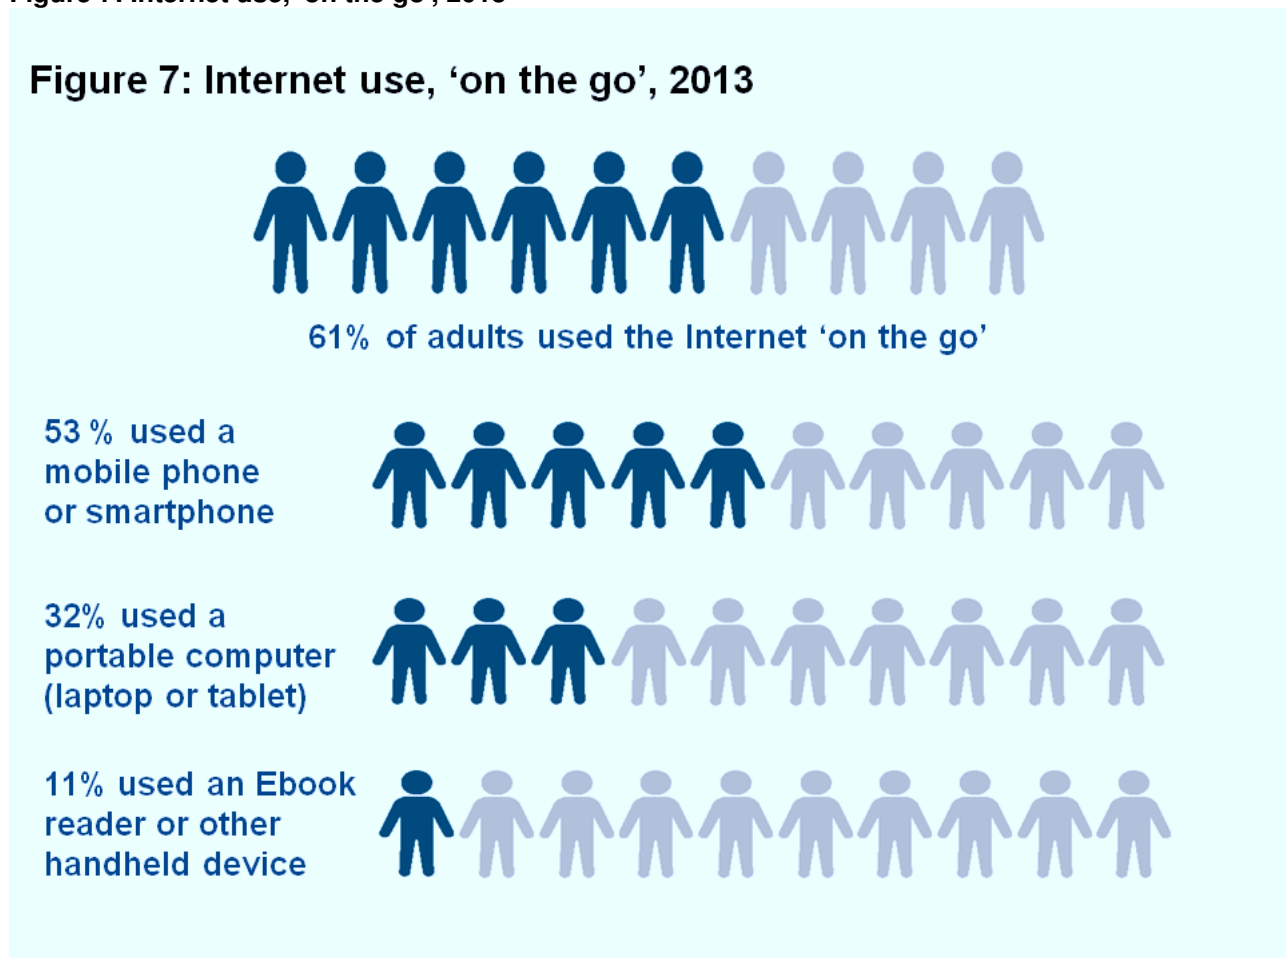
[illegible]

Figure 7: Internet use, ‘on the go’, 2013

61% of adults used the Internet ‘on the go’

53 % used a mobile phone or smartphone

32% used a portable computer (laptop or tablet)

11% used an Ebook reader or other handheld device